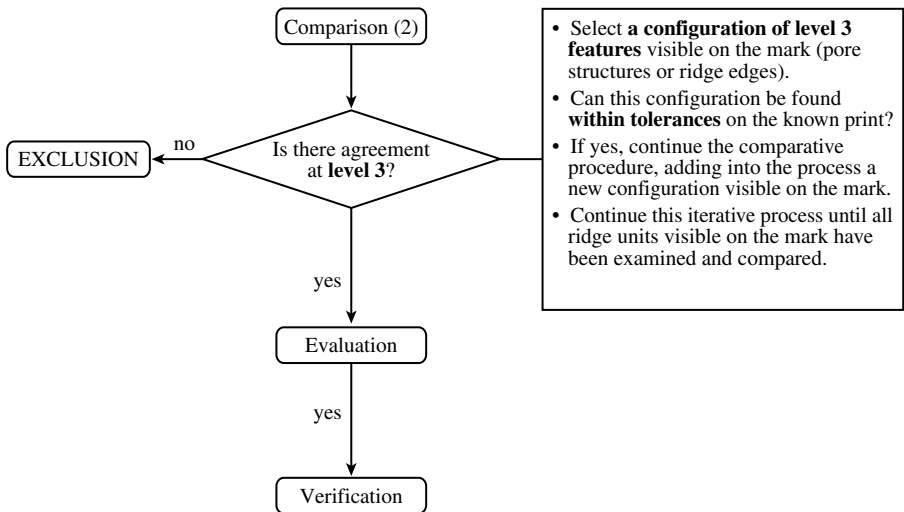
Comparison (2)

Is there agreement at **level 3**?

no

EXCLUSION

• Select **a configuration of level 3 features** visible on the mark (pore structures or ridge edges).
• Can this configuration be found **within tolerances** on the known print?
• If yes, continue the comparative procedure, adding into the process a new configuration visible on the mark.
• Continue this iterative process until all ridge units visible on the mark have been examined and compared.

yes

Evaluation

yes

Verification